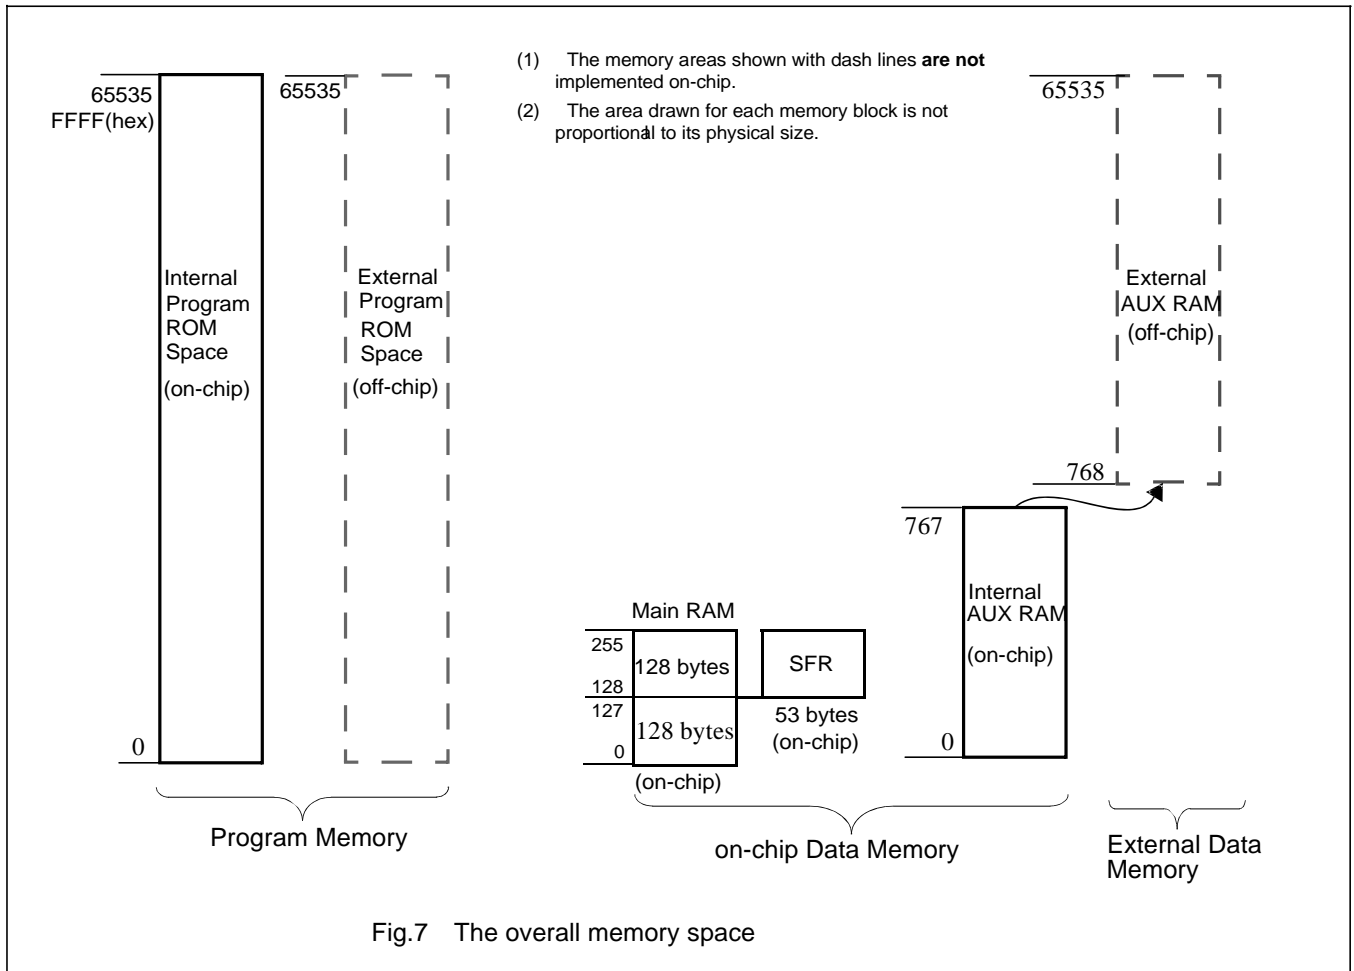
(1) The memory areas shown with dash lines **are not** implemented on-chip.

(2) The area drawn for each memory block is not proportional to its physical size.

65535
FFFF(hex)

Internal Program ROM Space (on-chip)

0

65535

External Program ROM Space (off-chip)

65535

External AUX RAM (off-chip)

768

767

Internal AUX RAM (on-chip)

0

Main RAM

255
128 bytes
128
127
128 bytes
0
(on-chip)

SFR

53 bytes (on-chip)

Program Memory

on-chip Data Memory

External Data Memory

Fig.7 The overall memory space